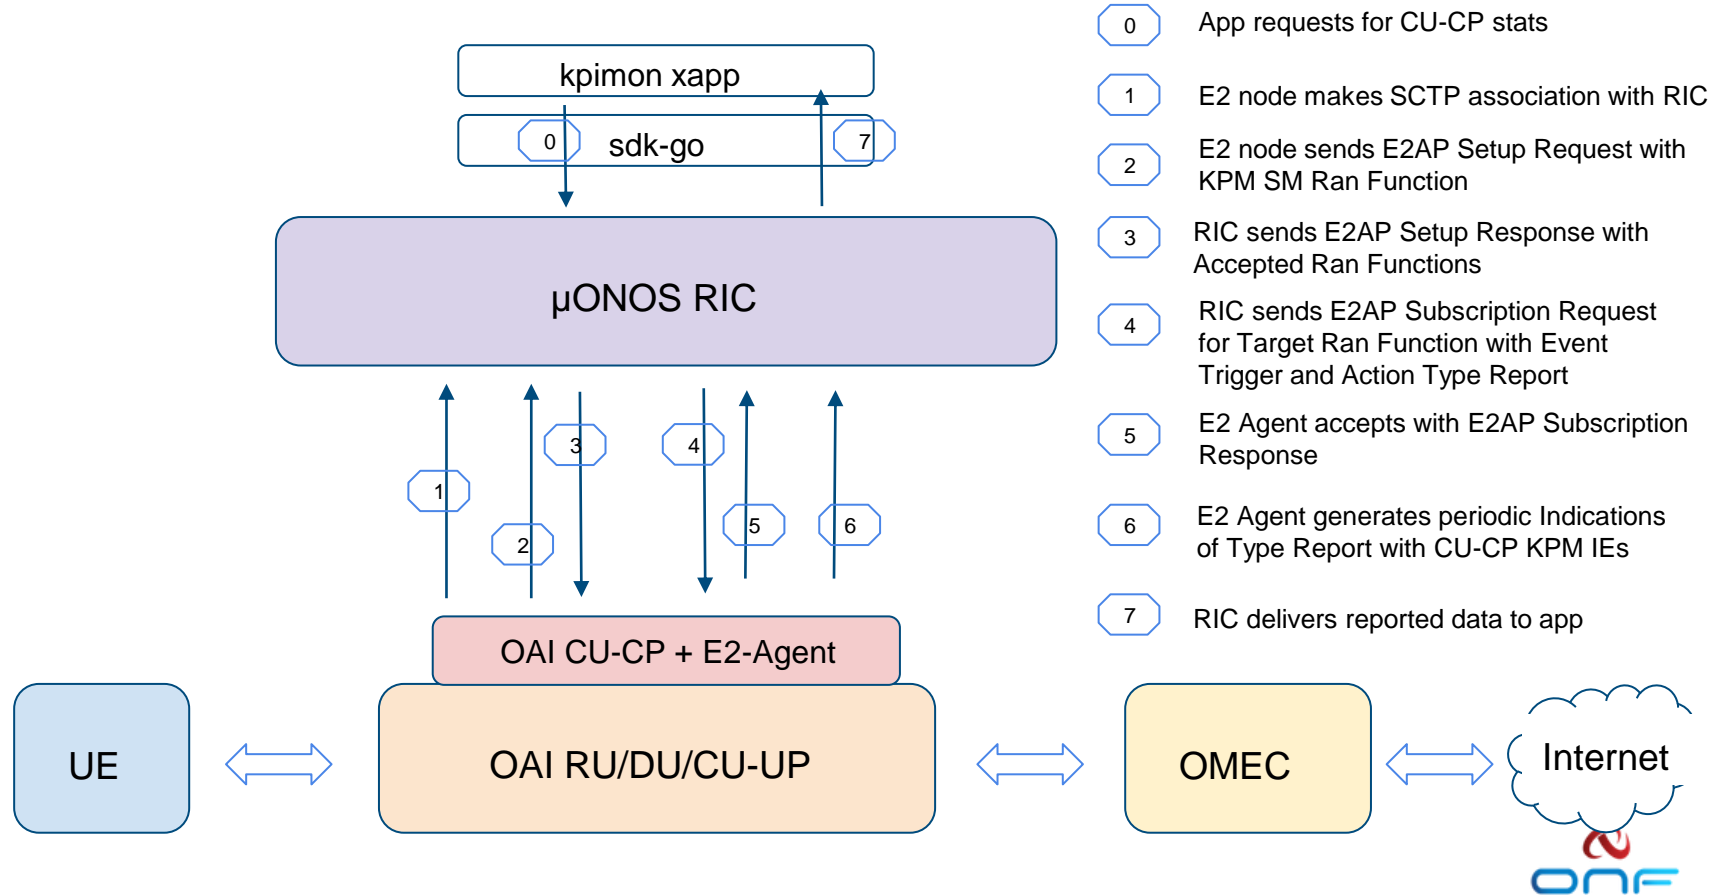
kpimon xapp

0 sdk-go 7

µONOS RIC

1 2 3 4 5 6

OAI CU-CP + E2-Agent

UE

OAI RU/DU/CU-UP

OMEC

Internet

0 App requests for CU-CP stats

1 E2 node makes SCTP association with RIC

2 E2 node sends E2AP Setup Request with KPM SM Ran Function

3 RIC sends E2AP Setup Response with Accepted Ran Functions

4 RIC sends E2AP Subscription Request for Target Ran Function with Event Trigger and Action Type Report

5 E2 Agent accepts with E2AP Subscription Response

6 E2 Agent generates periodic Indications of Type Report with CU-CP KPM IEs

7 RIC delivers reported data to app

onf